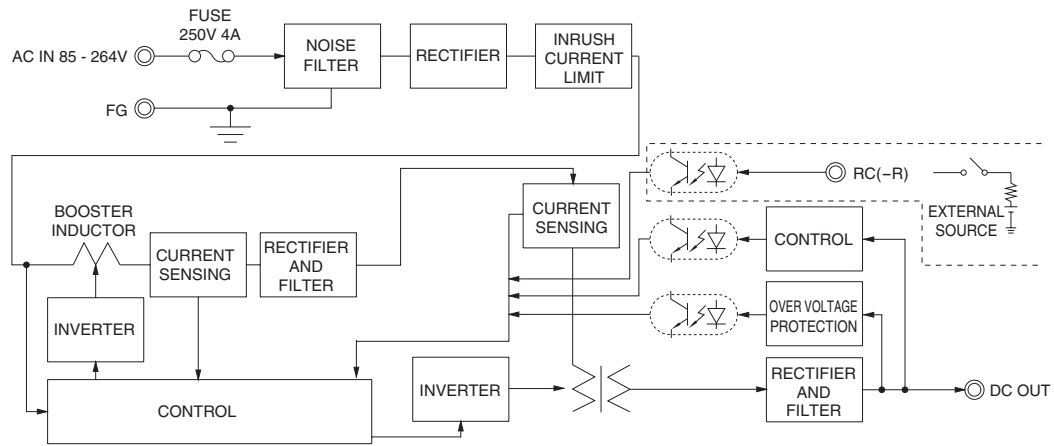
FUSE
250V 4A

AC IN 85 - 264V

NOISE FILTER

RECTIFIER

INRUSH CURRENT LIMIT

FG

RC(−R)

EXTERNAL SOURCE

BOOSTER INDUCTOR

CURRENT SENSING

RECTIFIER AND FILTER

CURRENT SENSING

CONTROL

INVERTER

OVER VOLTAGE PROTECTION

CONTROL

INVERTER

RECTIFIER AND FILTER

DC OUT